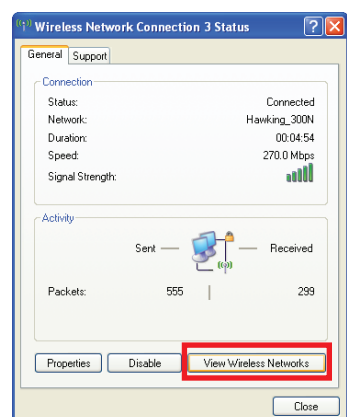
Wireless Network Connection 3 Status

General | Support

Connection

| | |
|---|---|
| Status: | Connected |
| Network: | Hawking_300N |
| Duration: | 00:04:54 |
| Speed: | 270.0 Mbps |
| Signal Strength: | |

Activity

Sent — — Received

| | | |
|---|---|---|
| Packets: | 555 | 299 |

Properties | Disable | View Wireless Networks

Close